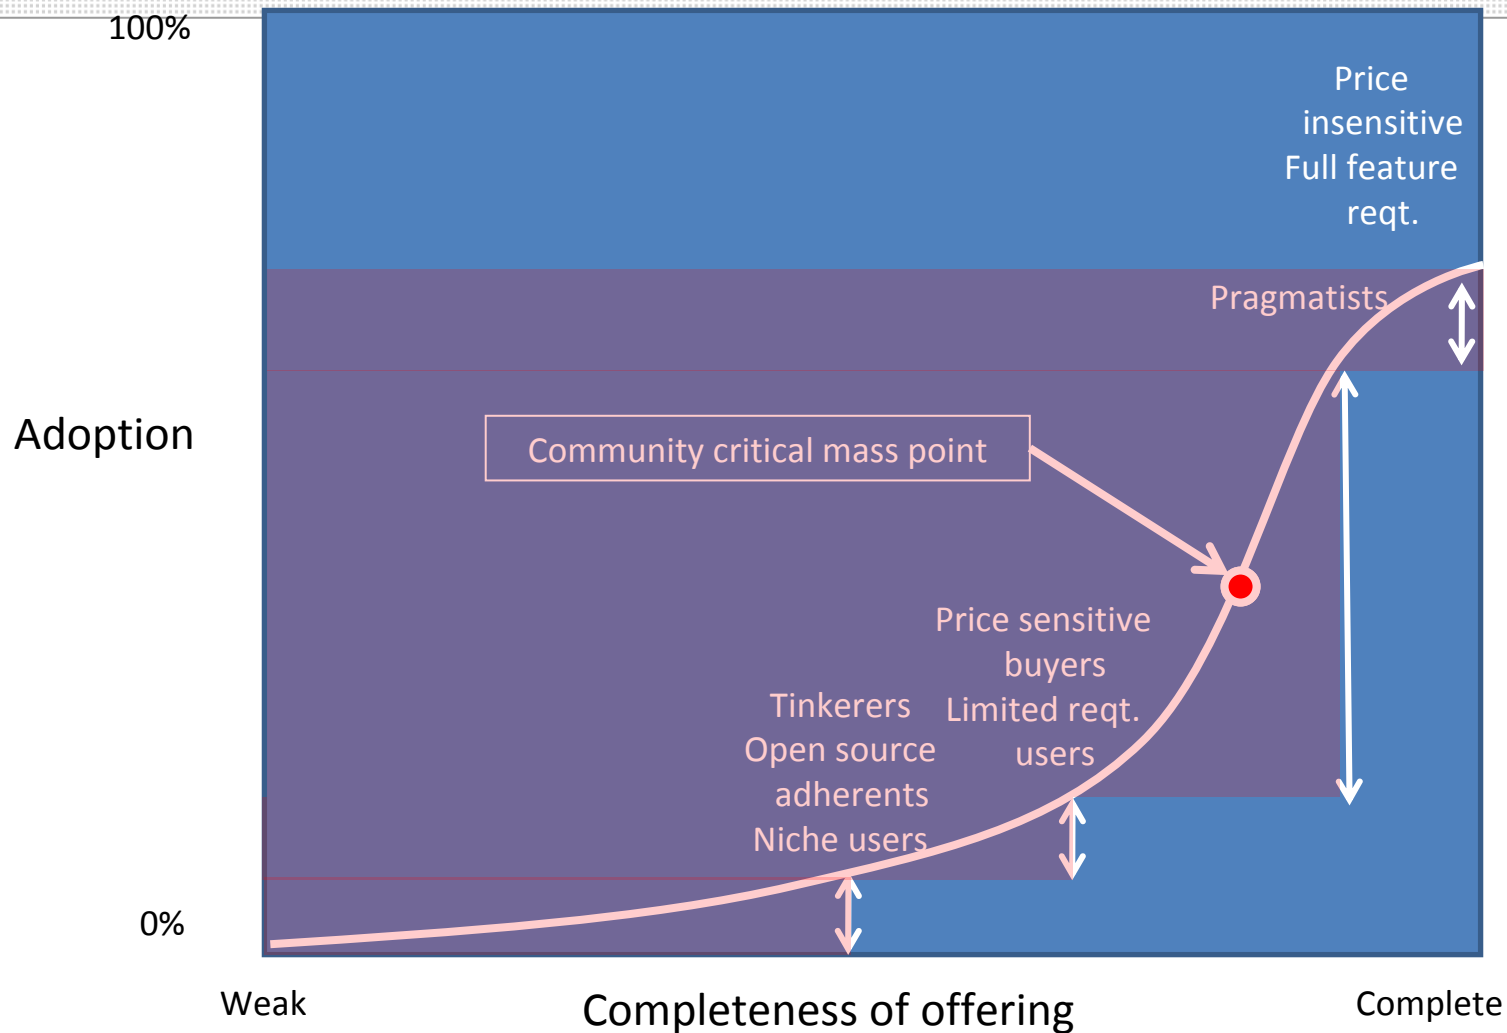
100%

Price insensitive Full feature reqt.

Pragmatists

Adoption

Community critical mass point

Price sensitive buyers Limited reqt. users

Tinkerers Open source adherents Niche users

0%

Weak

Completeness of offering

Complete